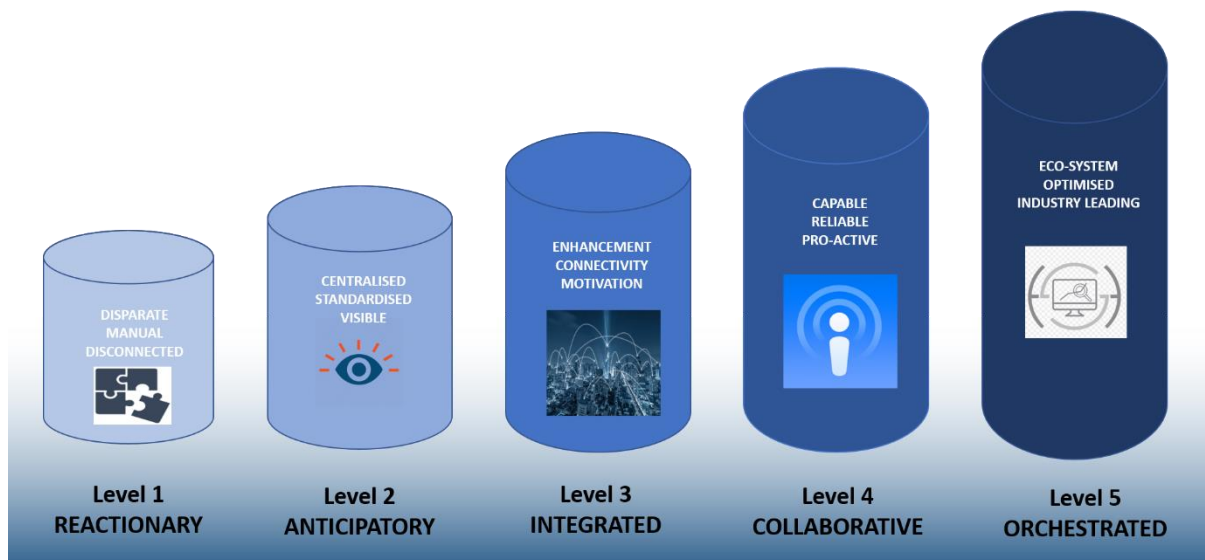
DISPARATE
MANUAL
DISCONNECTED

Level 1
REACTIONARY

CENTRALISED
STANDARDISED
VISIBLE

Level 2
ANTICIPATORY

ENHANCEMENT
CONNECTIVITY
MOTIVATION

Level 3
INTEGRATED

CAPABLE
RELIABLE
PRO-ACTIVE

Level 4
COLLABORATIVE

ECO-SYSTEM
OPTIMISED
INDUSTRY LEADING

Level 5
ORCHESTRATED